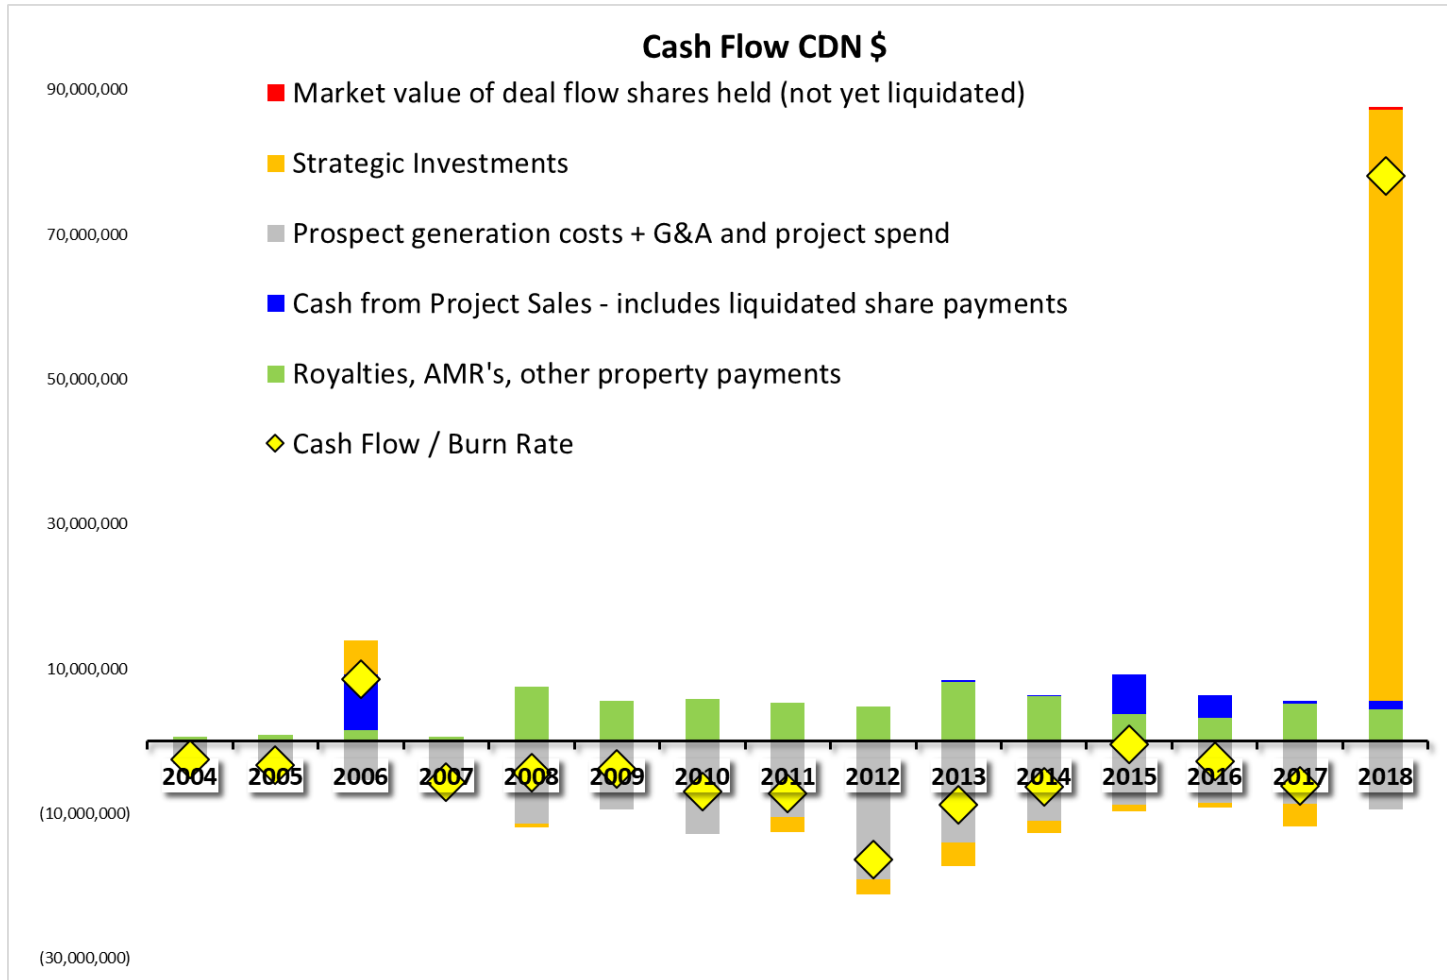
Cash Flow CDN $

Market value of deal flow shares held (not yet liquidated)

Strategic Investments

Prospect generation costs + G&A and project spend

Cash from Project Sales - includes liquidated share payments

Royalties, AMR's, other property payments

Cash Flow / Burn Rate

90,000,000
70,000,000
50,000,000
30,000,000
10,000,000
(10,000,000)
(30,000,000)

2004 2005 2006 2007 2008 2009 2010 2011 2012 2013 2014 2015 2016 2017 2018